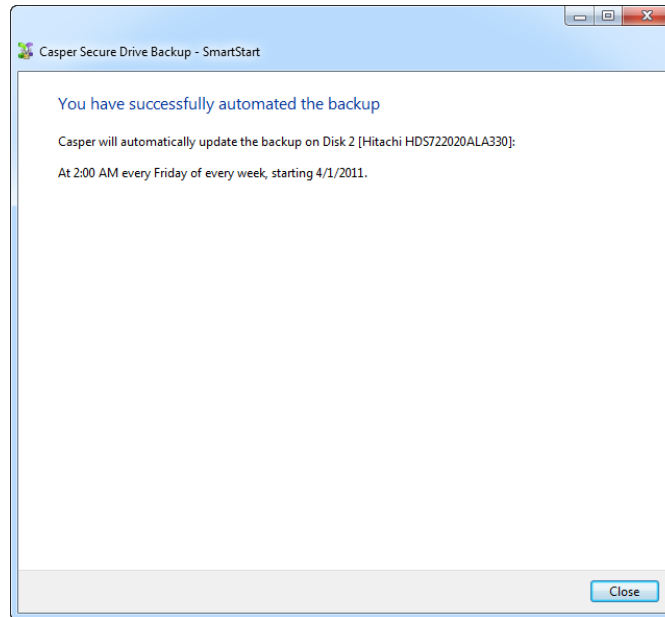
Casper Secure Drive Backup - SmartStart

You have successfully automated the backup

Casper will automatically update the backup on Disk 2 [Hitachi HDS722020ALA330]:

At 2:00 AM every Friday of every week, starting 4/1/2011.

Close